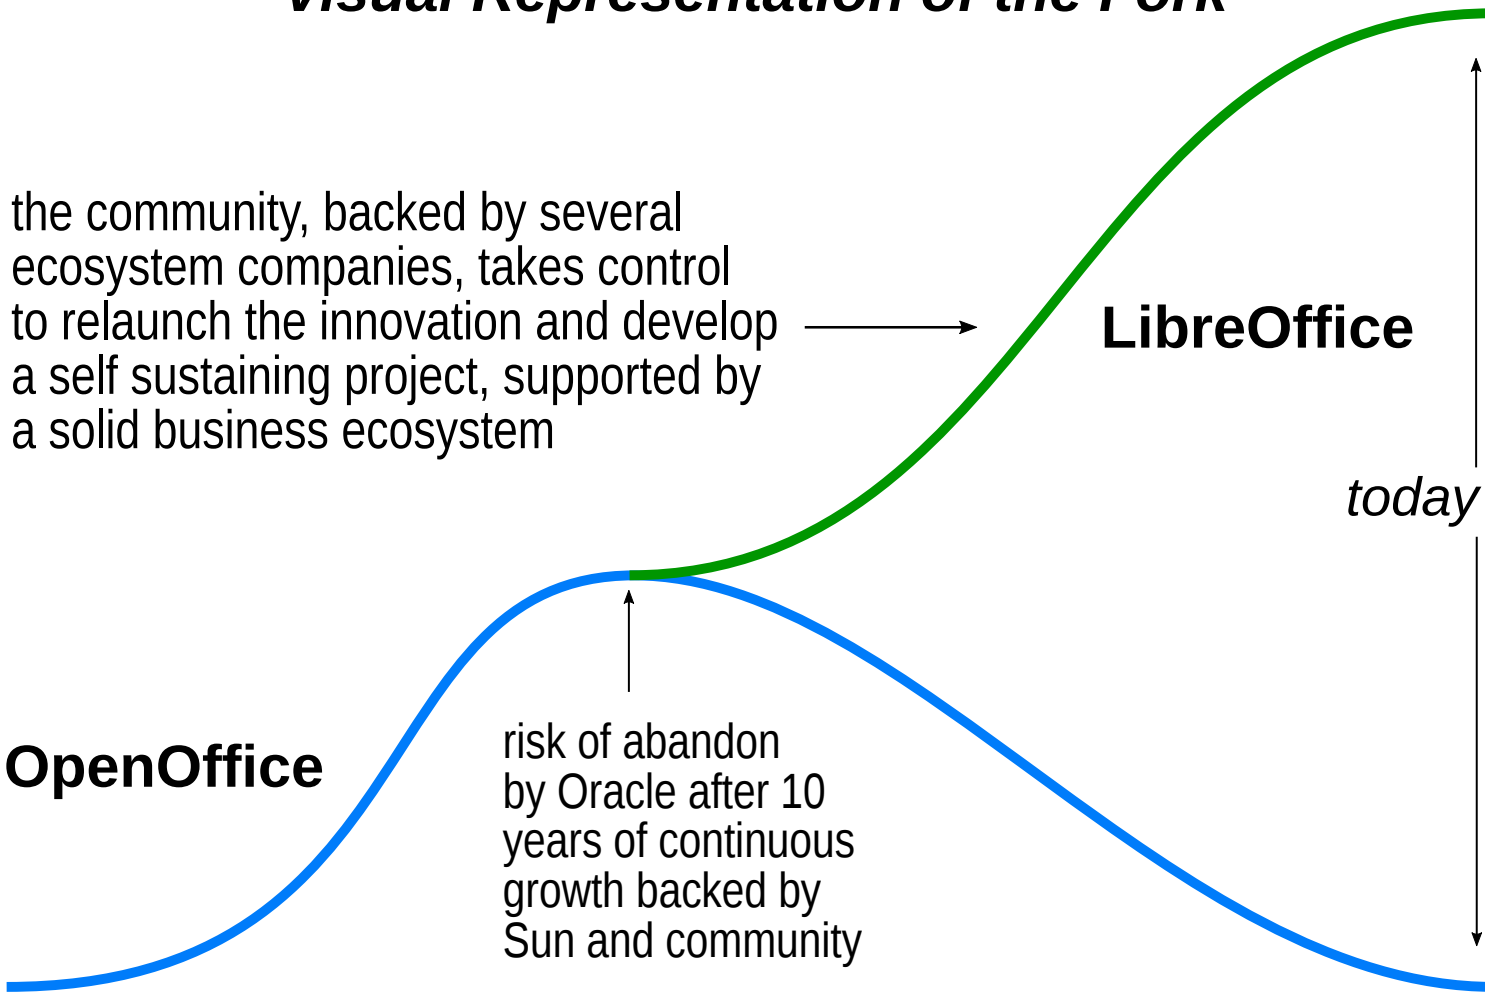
Visual Representation of the Fork

the community, backed by several ecosystem companies, takes control to relaunch the innovation and develop a self sustaining project, supported by a solid business ecosystem

LibreOffice

today

OpenOffice

risk of abandon by Oracle after 10 years of continuous growth backed by Sun and community